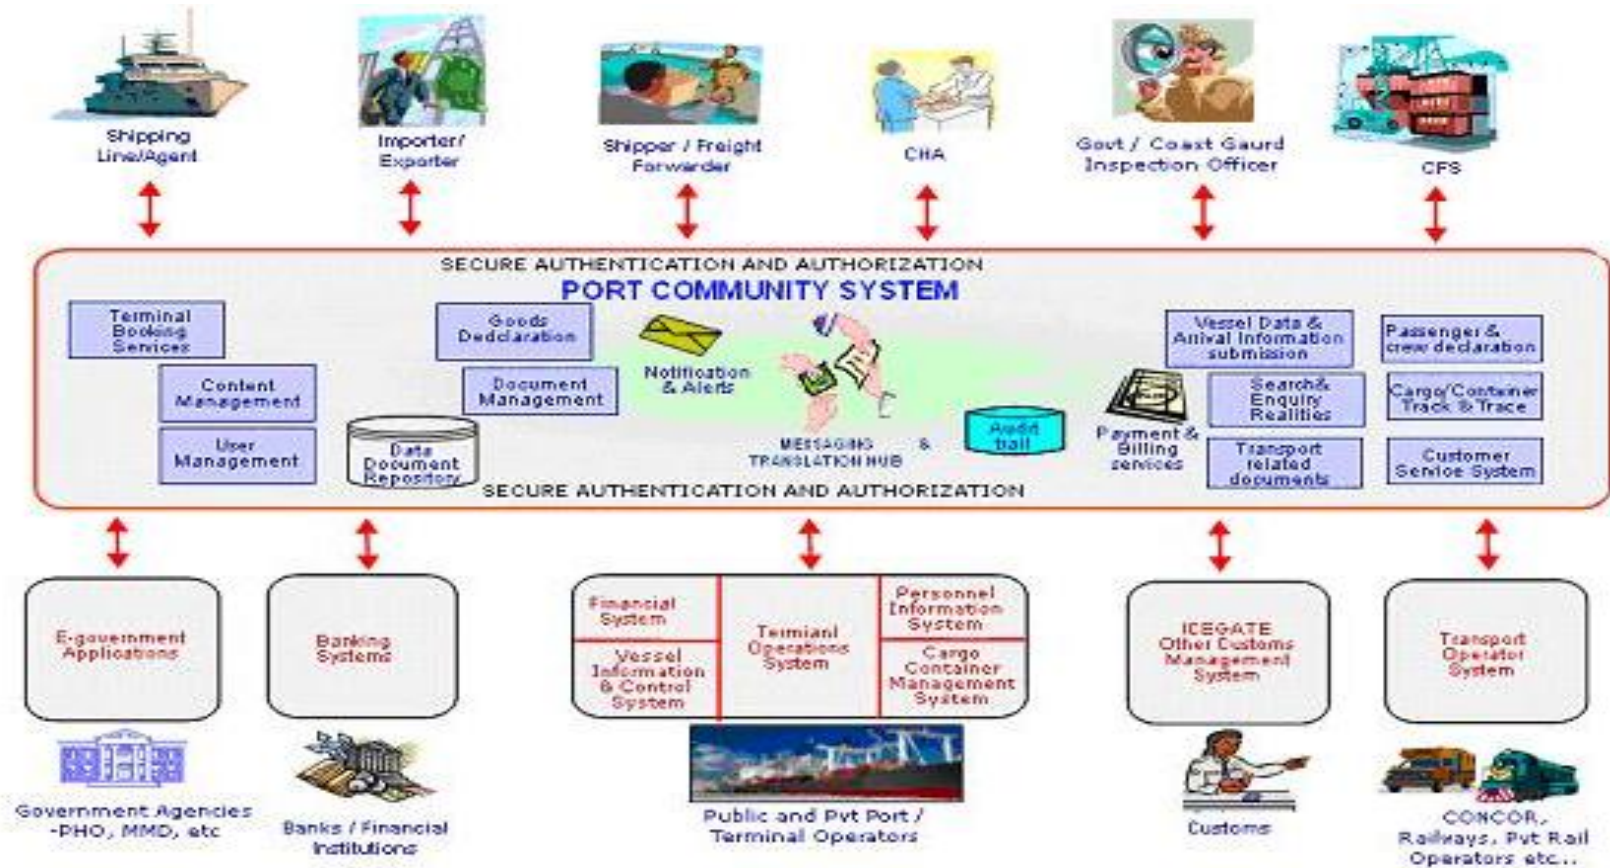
Shipping Line/Agent

Importer/ Exporter

Shipper / Freight Forwarder

CHA

Govt / Coast Gaurd Inspection Officer

CFS

SECURE AUTHENTICATION AND AUTHORIZATION

PORT COMMUNITY SYSTEM

Terminal Booking Services

Content Management

User Management

Data Document Repository

Goods Declaration

Document Management

Notification & Alerts

MESSAGING & TRANSLATION HUB

Audit trail

Payment & Billing services

Vessel Data & Arrival Information submission

Search& Enquiry Realities

Transport related documents

Passenger & crew declaration

Cargo/Container Track & Trace

Customer Service System

SECURE AUTHENTICATION AND AUTHORIZATION

E-government Applications

Banking Systems

Financial System

Vessel Information & Control System

Temianl Operations System

Personnel Information System

Cargo Container Management System

ICEGATE Other Customs Management System

Transport Operator System

Government Agencies -PHO, MMD, etc

Banks / Financial Institutions

Public and Pvt Port / Terminal Operators

Customs

CONCOR, Railways, Pvt Rail Operators etc..